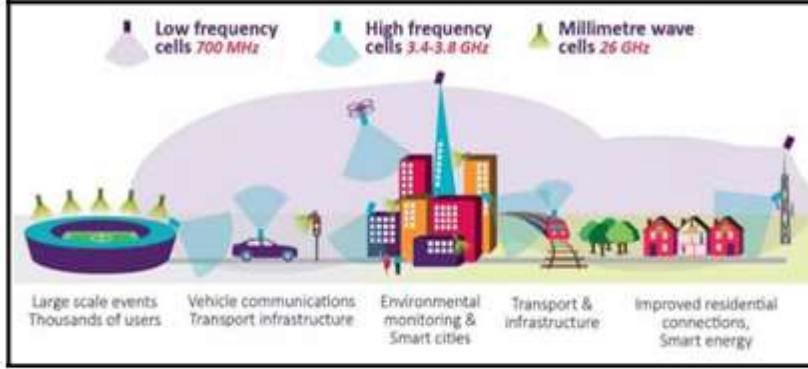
Low frequency cells 700 MHz

High frequency cells 3.4-3.8 GHz

Millimetre wave cells 26 GHz

Large scale events
Thousands of users

Vehicle communications
Transport infrastructure

Environmental monitoring & Smart cities

Transport & infrastructure

Improved residential connections, Smart energy